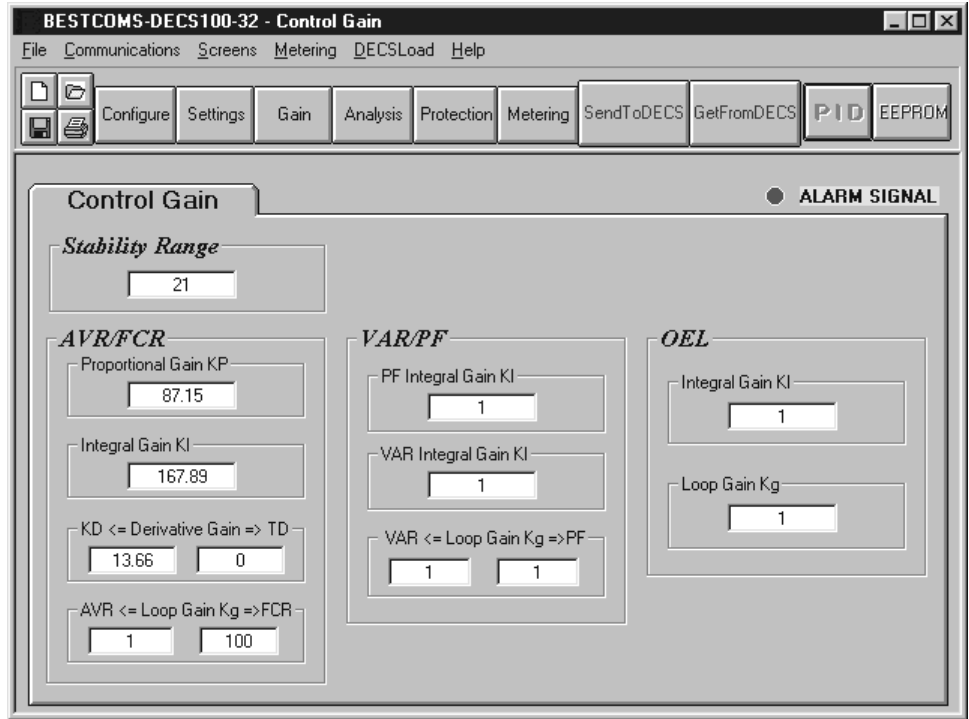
BESTCOMS-DECS100-32 - Control Gain

File Communications Screens Metering DECSLoad Help

Configure Settings Gain Analysis Protection Metering SendToDECS GetFromDECS PID EEPROM

Control Gain

ALARM SIGNAL

Stability Range
21

AVR/FCR
Proportional Gain KP
87.15

Integral Gain KI
167.89

KD <= Derivative Gain => TD
13.66
0

AVR <= Loop Gain Kg =>FCR
1
100

VAR/PF
PF Integral Gain KI
1

VAR Integral Gain KI
1

VAR <= Loop Gain Kg =>PF
1
1

OEL
Integral Gain KI
1

Loop Gain Kg
1